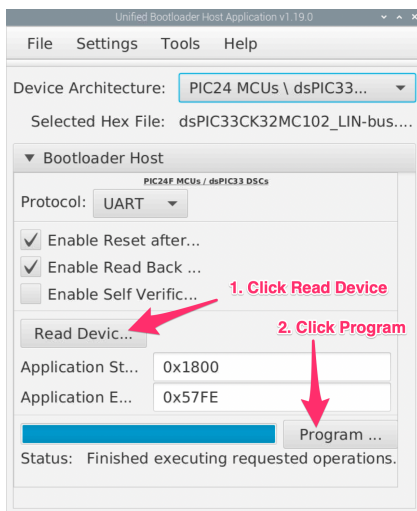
Unified Bootloader Host Application v1.19.0

File Settings Tools Help

Device Architecture: PIC24 MCUs \ dsPIC33...

Selected Hex File: dsPIC33CK32MC102_LIN-bus....

▼ Bootloader Host

PIC24F MCUs / dsPIC33 DSCs

Protocol: UART

Enable Reset after...

Enable Read Back ...

Enable Self Verific...

1. Click Read Device

Read Devic...

2. Click Program

Application St... 0x1800

Application E... 0x57FE

Program ...

Status: Finished executing requested operations.